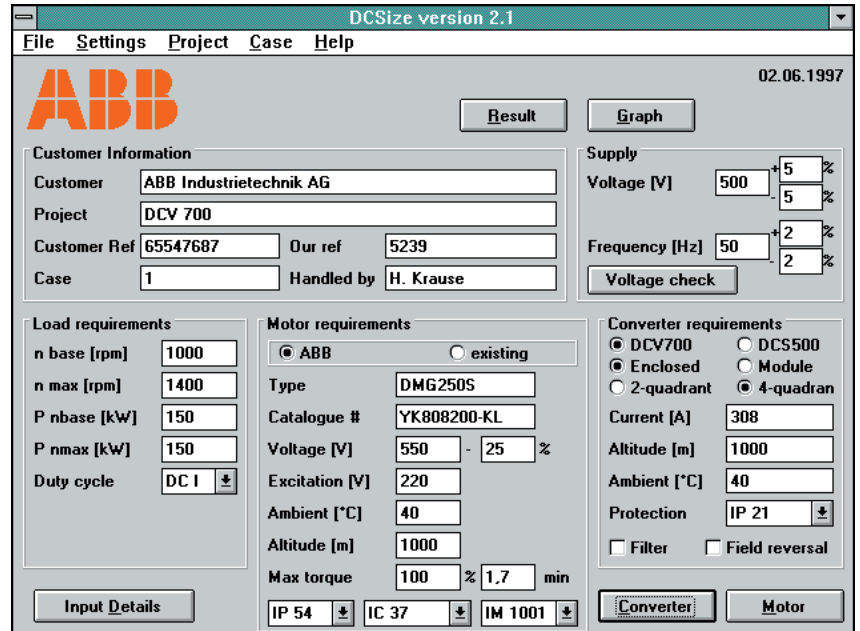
DCSize version 2.1

File Settings Project Case Help

ABB

02.06.1997

Result Graph

Customer Information
Customer ABB Industrietechnik AG
Project DCV 700
Customer Ref 65547687 Our ref 5239
Case 1 Handled by H. Krause

Supply
Voltage [V] 500 + 5 % - 5 %
Frequency [Hz] 50 + 2 % - 2 %
Voltage check

Load requirements
n base [rpm] 1000
n max [rpm] 1400
P nbase [kW] 150
P nmax [kW] 150
Duty cycle DC I

Motor requirements
ABB existing
Type DMG250S
Catalogue # YK808200-KL
Voltage [V] 550 - 25 %
Excitation [V] 220
Ambient [°C] 40
Altitude [m] 1000
Max torque 100 % 1,7 min
IP 54 IC 37 IM 1001

Converter requirements
DCV700 DCS500
Enclosed Module
2-quadrant 4-quadran
Current [A] 308
Altitude [m] 1000
Ambient [°C] 40
Protection IP 21
Filter Field reversal

Input Details

Converter Motor